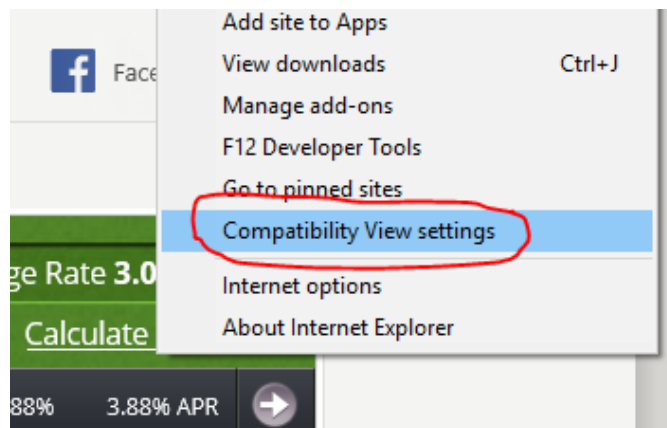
Face

Add site to Apps
View downloads Ctrl+J
Manage add-ons
F12 Developer Tools
Go to pinned sites
Compatibility View settings
Internet options
About Internet Explorer

ge Rate 3.0
Calculate
88% 3.88% APR